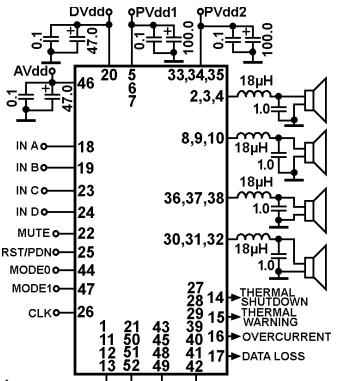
DVddo
PVdd1
PVdd2
0.1
47.0
0.1
100.0
0.1
100.0
AVddo
0.1
47.0
46
20
5
6
7
33,34,35
18μH
2,3,4
1.0
8,9,10
18μH
1.0
36,37,38
18μH
1.0
30,31,32
18μH
1.0
IN A
18
IN B
19
IN C
23
IN D
24
MUTE
22
RST/PDN
25
MODE0
44
MODE1
47
CLK
26
27
28
14
THERMAL SHUTDOWN
29
39
15
THERMAL WARNING
35
40
16
OVERCURRENT
41
42
17
DATA LOSS
1
11
12
13
21
50
51
52
43
45
48
49